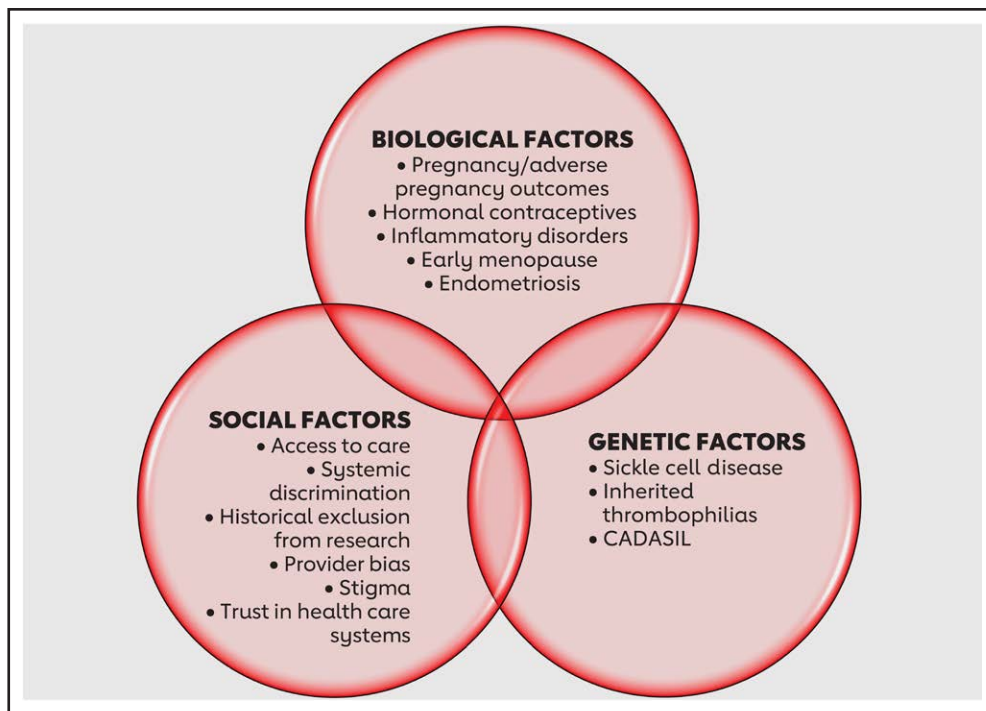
BIOLOGICAL FACTORS
• Pregnancy/adverse pregnancy outcomes
• Hormonal contraceptives
• Inflammatory disorders
• Early menopause
• Endometriosis

SOCIAL FACTORS
• Access to care
• Systemic discrimination
• Historical exclusion from research
• Provider bias
• Stigma
• Trust in health care systems

GENETIC FACTORS
• Sickle cell disease
• Inherited thrombophilias
• CADASIL